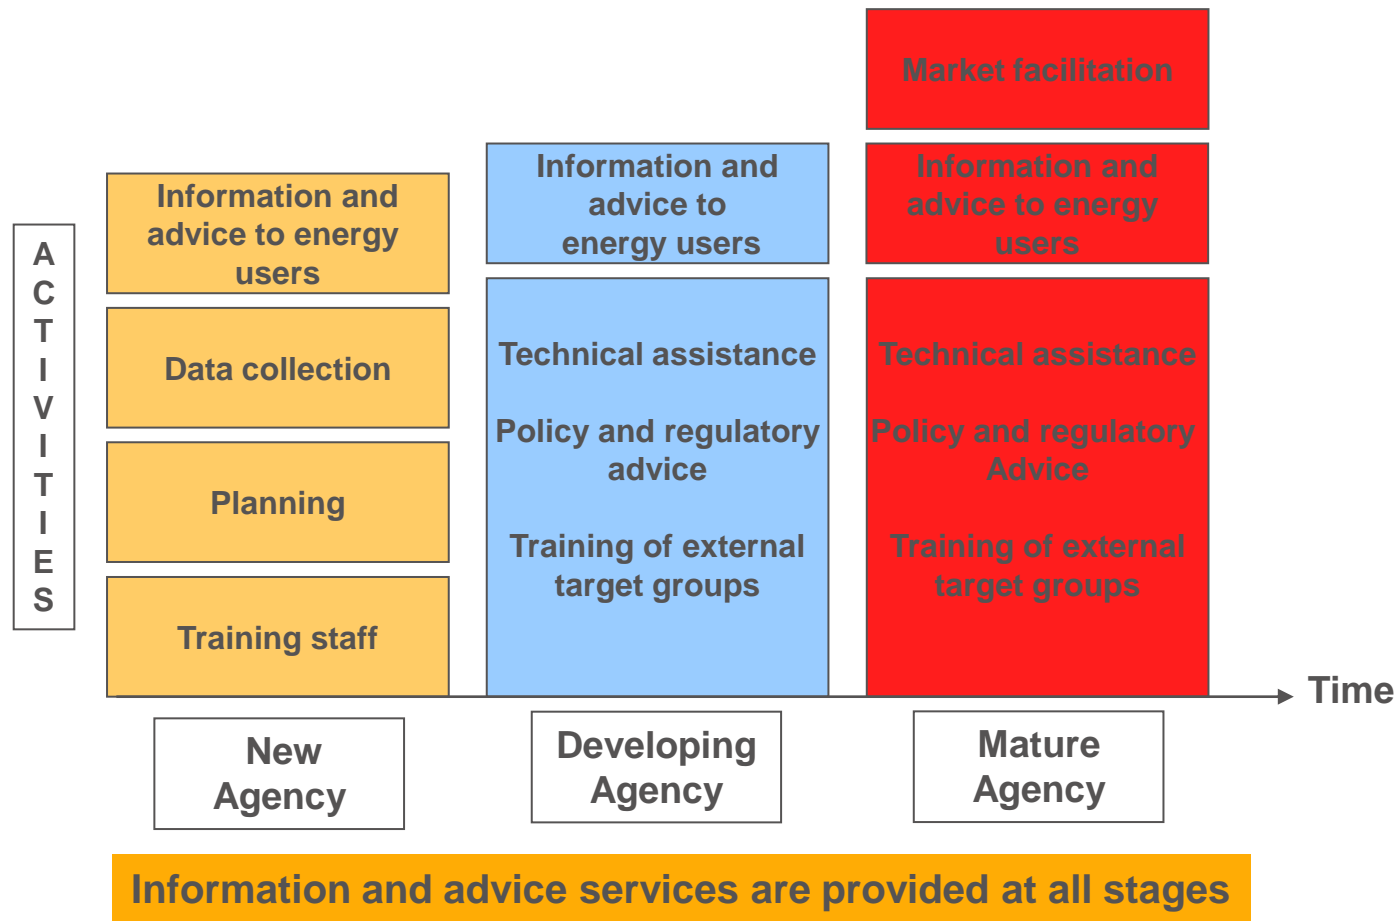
ACTIVITIES

Information and advice to energy users

Data collection

Planning

Training staff

Information and advice to energy users

Technical assistance

Policy and regulatory advice

Training of external target groups

Market facilitation

Information and advice to energy users

Technical assistance

Policy and regulatory Advice

Training of external target groups

Time

New Agency

Developing Agency

Mature Agency

Information and advice services are provided at all stages